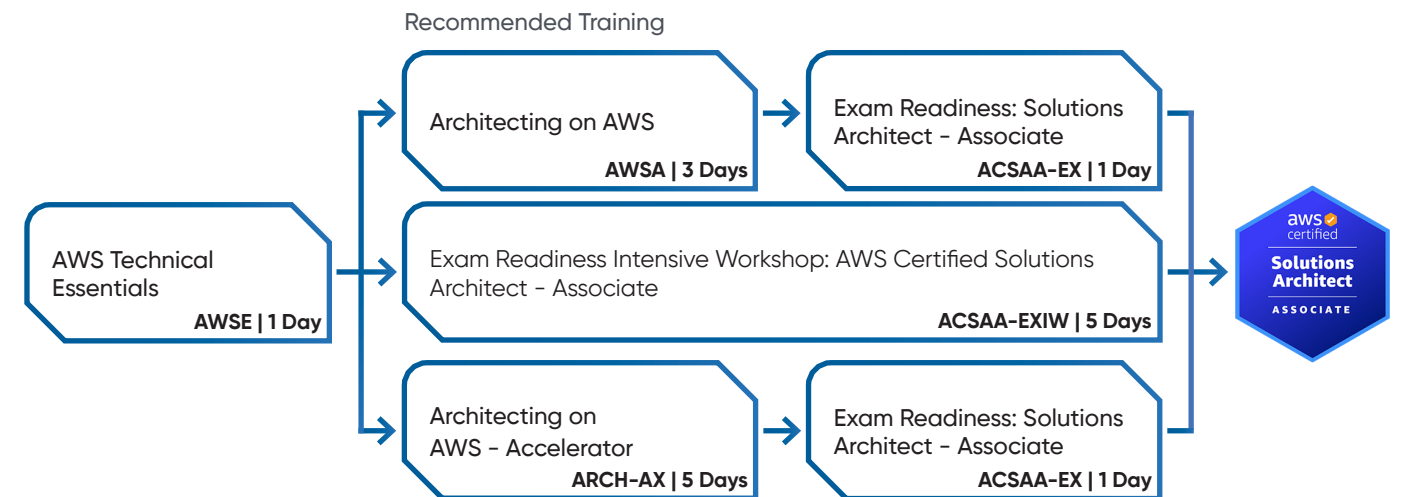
Recommended Training

AWS Technical Essentials

AWSE | 1 Day

Architecting on AWS

AWSA | 3 Days

Exam Readiness: Solutions Architect - Associate

ACSAA-EX | 1 Day

Exam Readiness Intensive Workshop: AWS Certified Solutions Architect - Associate

ACSAA-EXIW | 5 Days

Architecting on AWS - Accelerator

ARCH-AX | 5 Days

Exam Readiness: Solutions Architect - Associate

ACSAA-EX | 1 Day

aws certified

Solutions Architect

ASSOCIATE